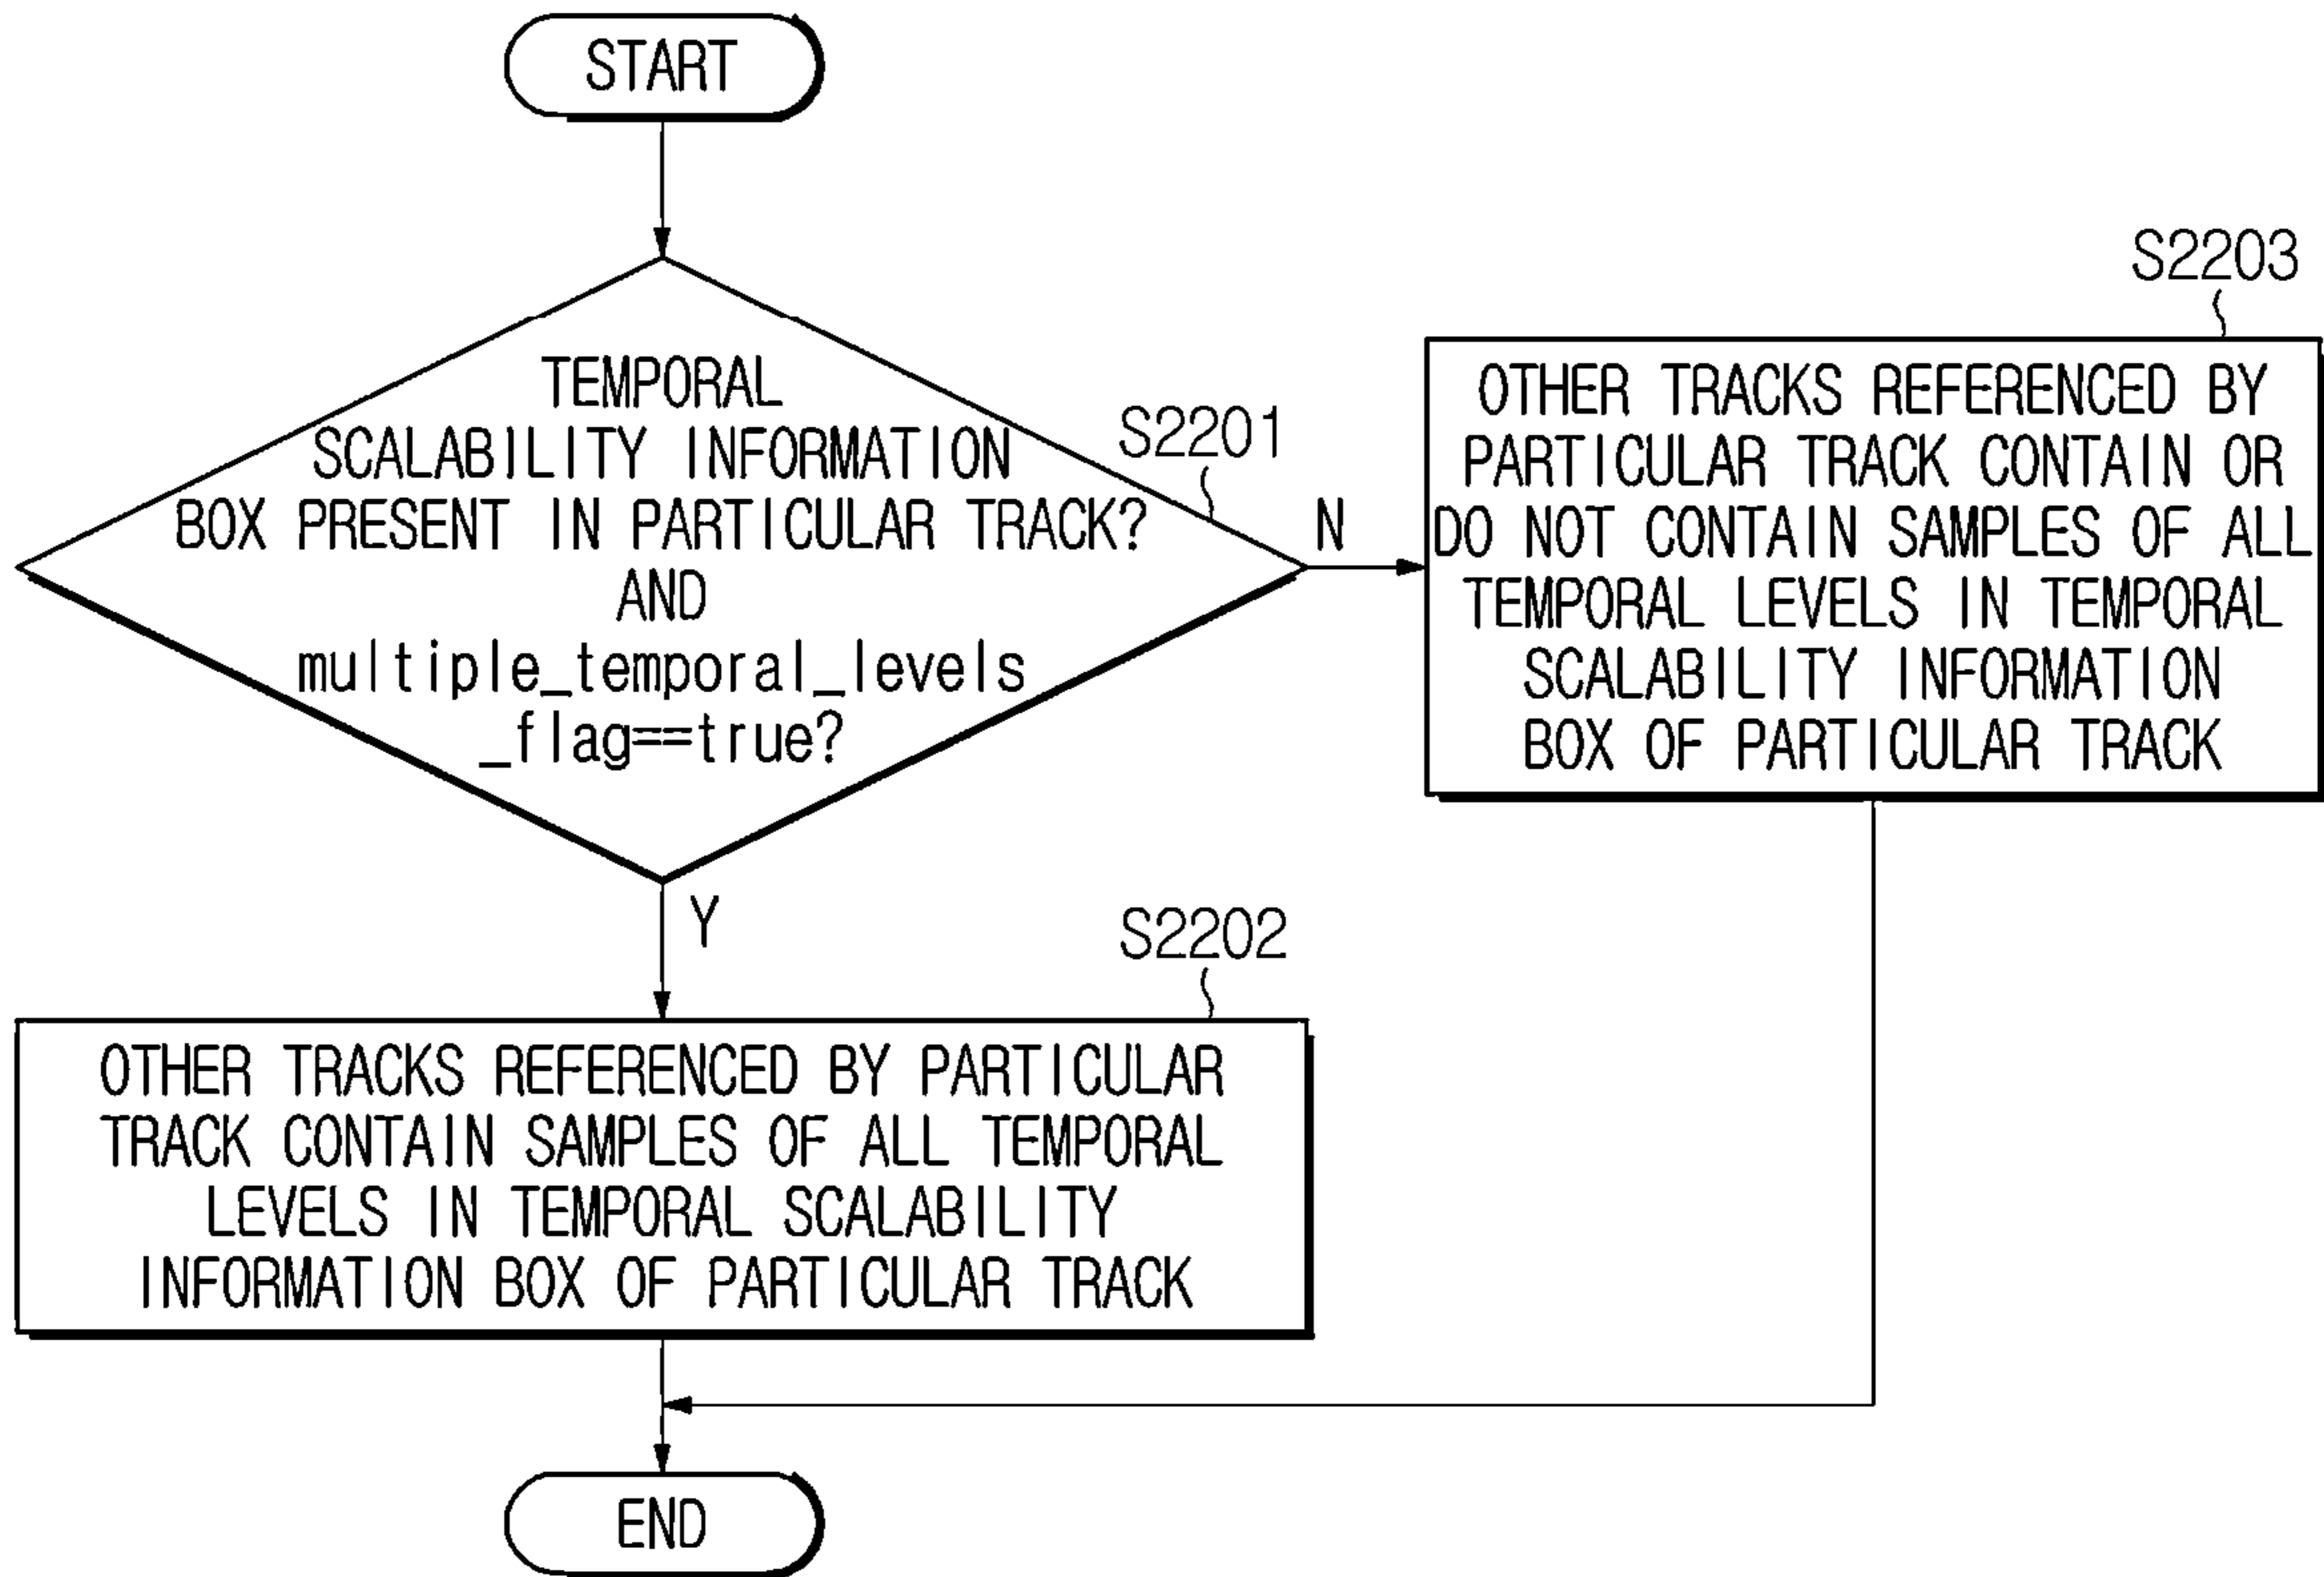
START

TEMPORAL SCALABILITY INFORMATION BOX PRESENT IN PARTICULAR TRACK? AND multiple_temporal_levels _flag==true?

S2201

N

S2203

OTHER TRACKS REFERENCED BY PARTICULAR TRACK CONTAIN OR DO NOT CONTAIN SAMPLES OF ALL TEMPORAL LEVELS IN TEMPORAL SCALABILITY INFORMATION BOX OF PARTICULAR TRACK

Y

S2202

OTHER TRACKS REFERENCED BY PARTICULAR TRACK CONTAIN SAMPLES OF ALL TEMPORAL LEVELS IN TEMPORAL SCALABILITY INFORMATION BOX OF PARTICULAR TRACK

END